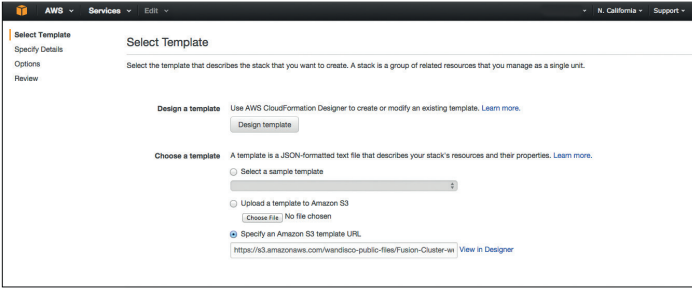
AWS Services Edit N. California Support

Select Template
Specify Details
Options
Review

Select Template

Select the template that describes the stack that you want to create. A stack is a group of related resources that you manage as a single unit.

Design a template Use AWS CloudFormation Designer to create or modify an existing template. Learn more.

Design template

Choose a template A template is a JSON-formatted text file that describes your stack's resources and their properties. Learn more.

Select a sample template

Upload a template to Amazon S3

Choose File No file chosen

Specify an Amazon S3 template URL

https://s3.amazonaws.com/wandisco-public-files/Fusion-Cluster-w View in Designer